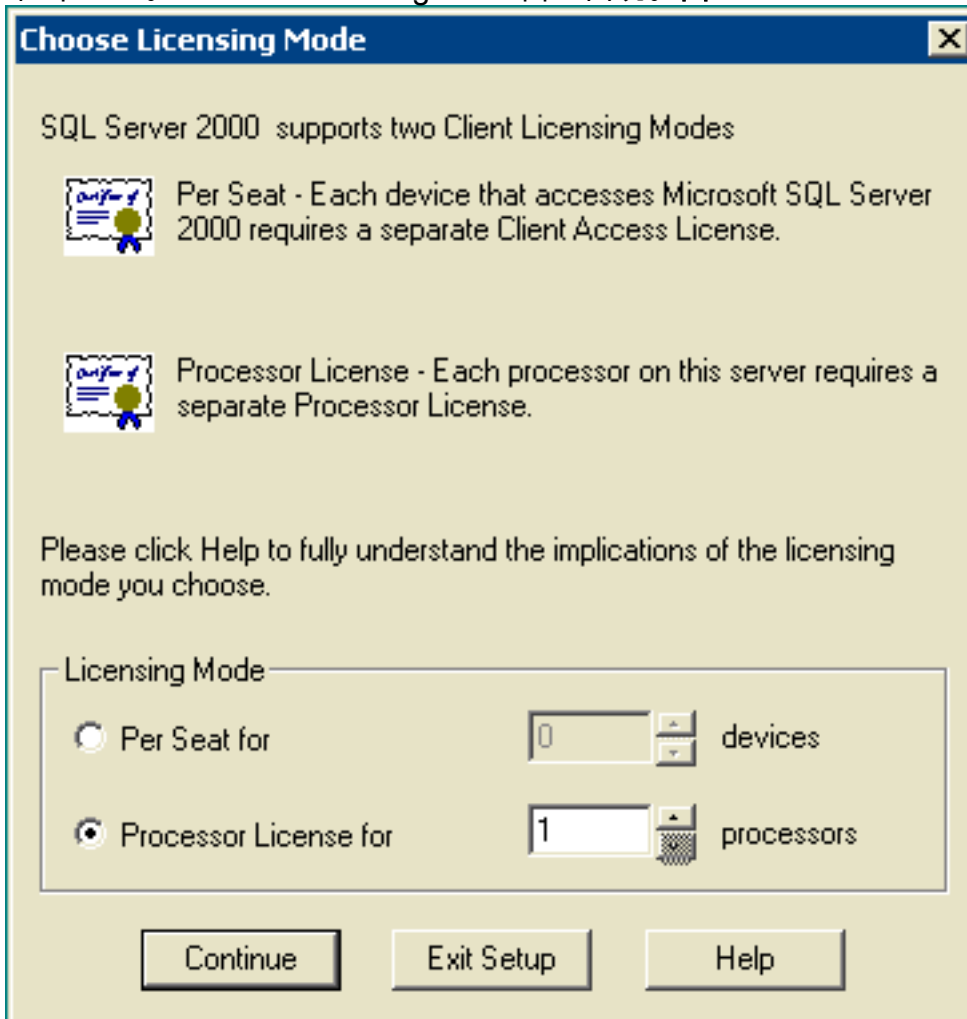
Choose Licensing Mode

SQL Server 2000 supports two Client Licensing Modes

Per Seat - Each device that accesses Microsoft SQL Server 2000 requires a separate Client Access License.

Processor License - Each processor on this server requires a separate Processor License.

Please click Help to fully understand the implications of the licensing mode you choose.

Licensing Mode

Per Seat for 0 devices

Processor License for 1 processors

Continue Exit Setup Help